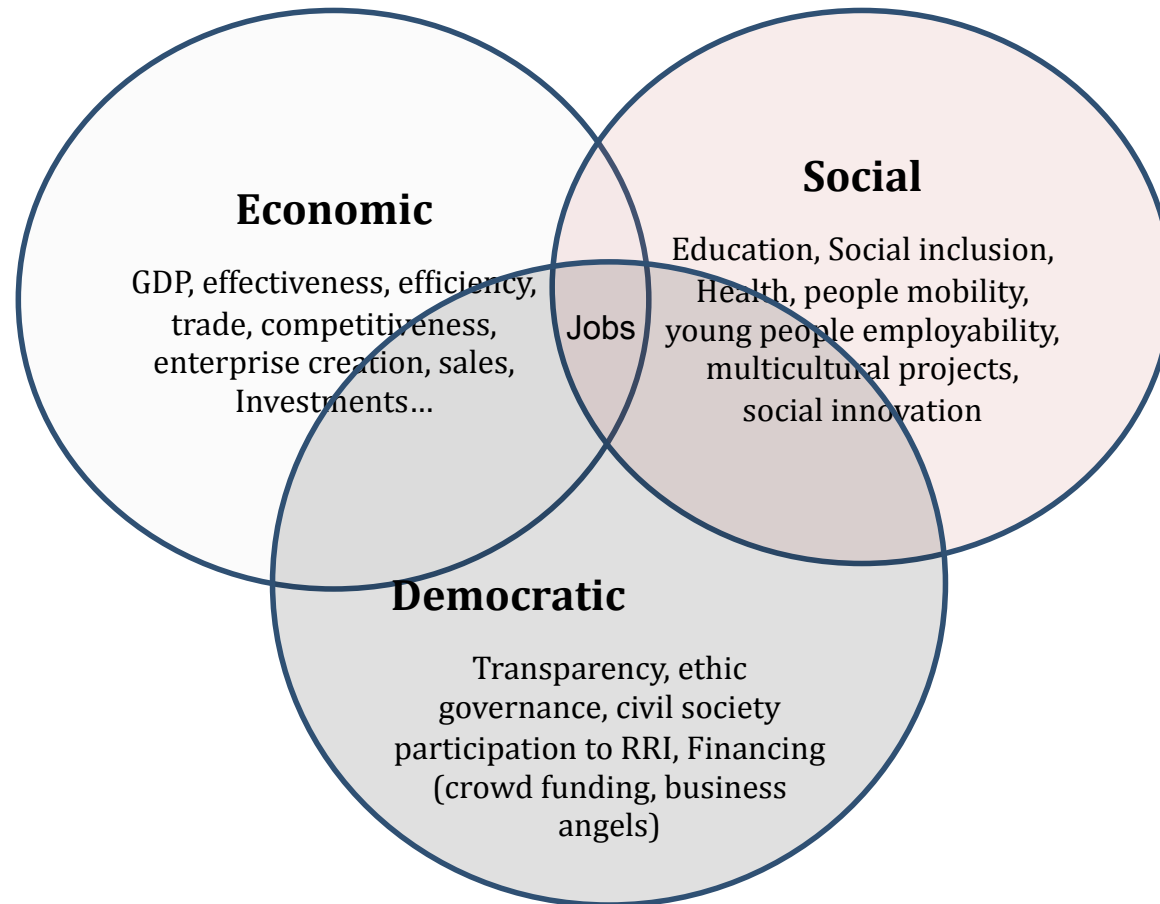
Economic

GDP, effectiveness, efficiency, trade, competitiveness, enterprise creation, sales, Investments…

Social

Education, Social inclusion, Health, people mobility, young people employability, multicultural projects, social innovation

Jobs

Democratic

Transparency, ethic governance, civil society participation to RRI, Financing (crowd funding, business angels)